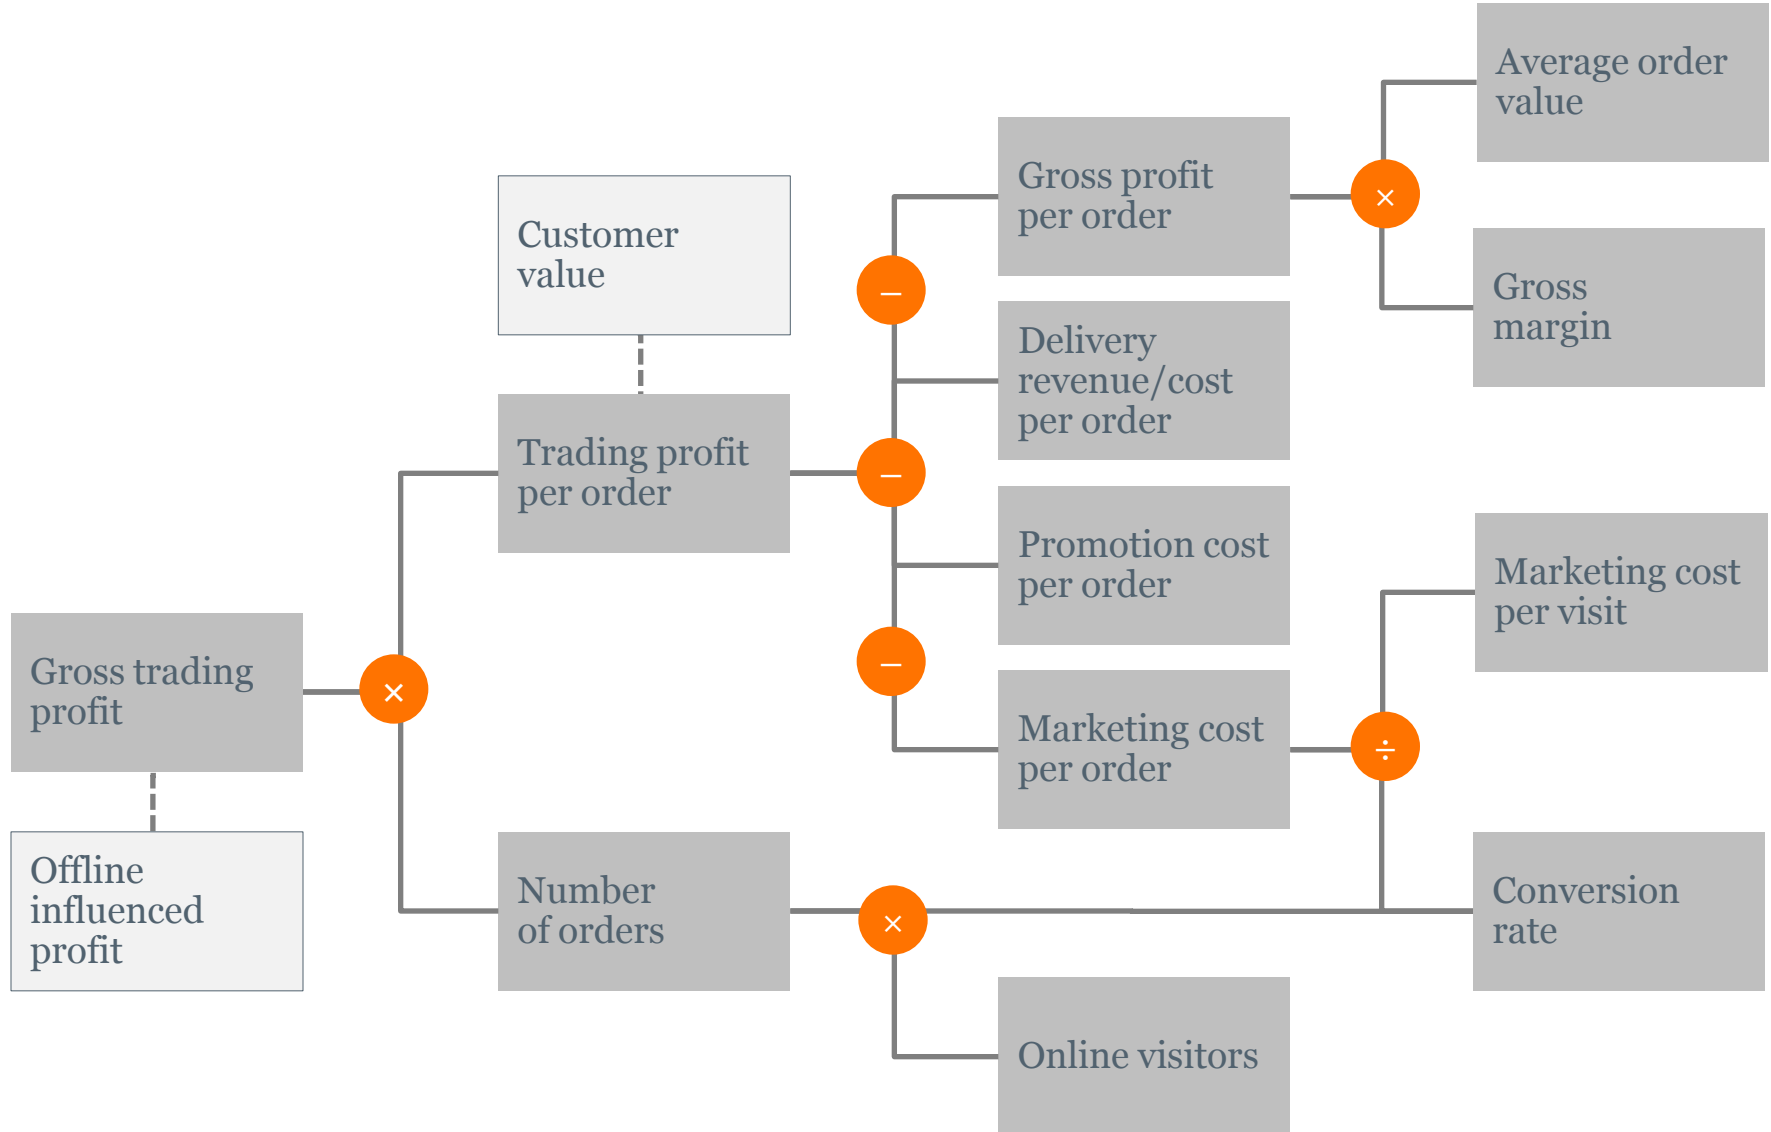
Average order value

Gross profit per order

×

Customer value

Gross margin

–

Delivery revenue/cost per order

Trading profit per order

–

Promotion cost per order

Marketing cost per visit

–

Gross trading profit

×

Marketing cost per order

÷

Offline influenced profit

Number of orders

×

Conversion rate

Online visitors